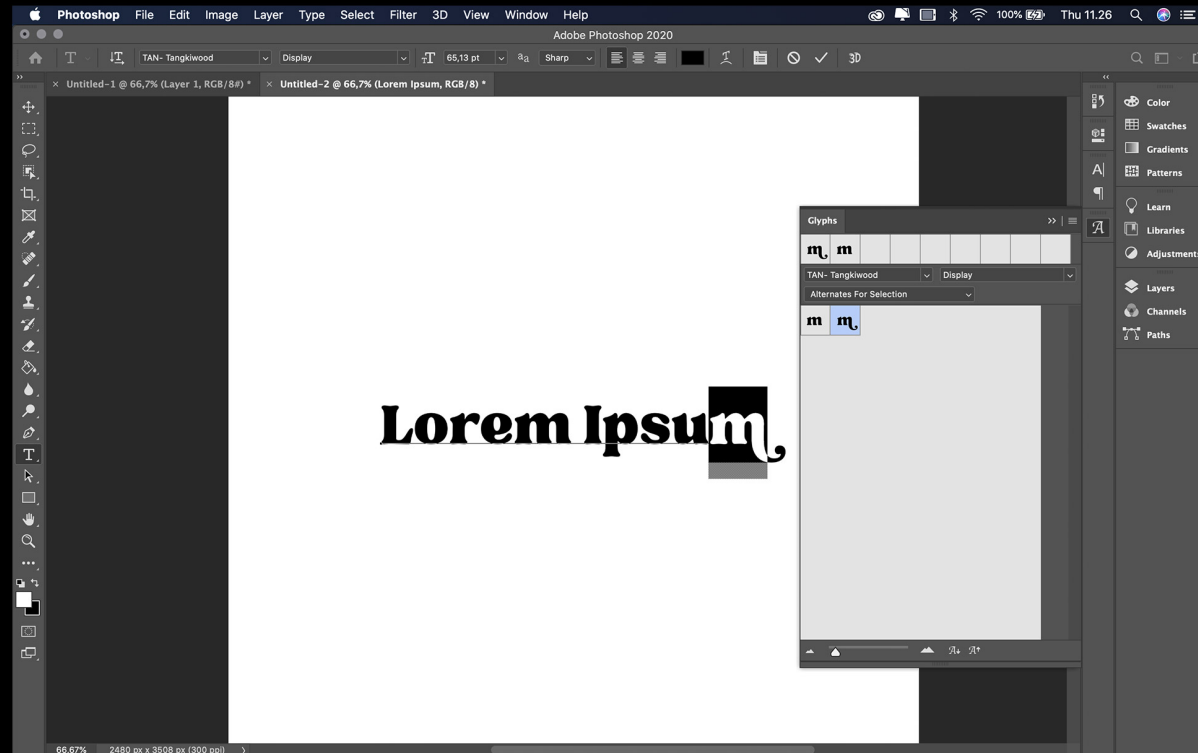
Photoshop File Edit Image Layer Type Select Filter 3D View Window Help

100% Thu 11.26

Adobe Photoshop 2020

TAN- Tangkiwood Display 65,13 pt aa Sharp 3D

Untitled-1 @ 66,7% (Layer 1, RGB/8#) *

Untitled-2 @ 66,7% (Lorem Ipsum, RGB/8) *

Lorem Ipsum

Glyphs

m m

TAN- Tangkiwood

Display

Alternates For Selection

m m

Color

Swatches

Gradients

Patterns

Learn

Libraries

Adjustments

Layers

Channels

Paths

66,67%

2480 px x 3508 px (300 ppi)